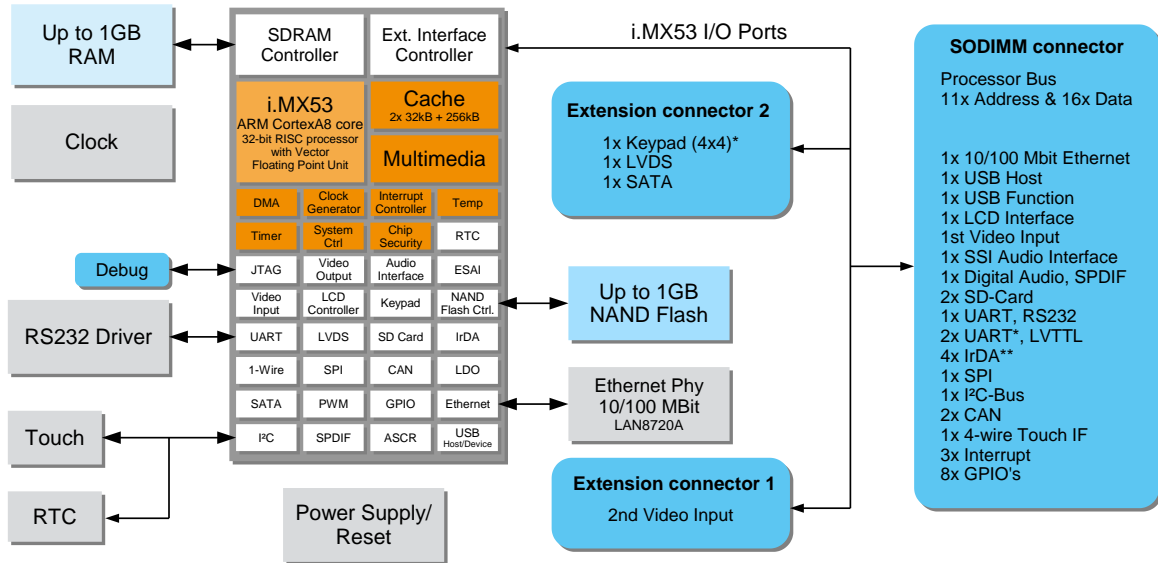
Up to 1GB RAM

Clock

Debug

RS232 Driver

Touch

RTC

SDRAM Controller

Ext. Interface Controller

i.MX53
ARM CortexA8 core
32-bit RISC processor with Vector Floating Point Unit

Cache
2x 32kB + 256kB

Multimedia

| DMA | Clock Generator | Interrupt Controller | Temp |
|---|---|---|---|
| Timer | System Ctrl | Chip Security | RTC |
| JTAG | Video Output | Audio Interface | ESAI |
| Video Input | LCD Controller | Keypad | NAND Flash Ctrl. |
| UART | LVDS | SD Card | IrDA |
| 1-Wire | SPI | CAN | LDO |
| SATA | PWM | GPIO | Ethernet |
| I²C | SPDIF | ASCR | USB Host/Device |

Power Supply/ Reset

i.MX53 I/O Ports

Extension connector 2
1x Keypad (4x4)*
1x LVDS
1x SATA

Up to 1GB NAND Flash

Ethernet Phy
10/100 MBit
LAN8720A

Extension connector 1
2nd Video Input

SODIMM connector
Processor Bus
11x Address & 16x Data

1x 10/100 Mbit Ethernet
1x USB Host
1x USB Function
1x LCD Interface
1st Video Input
1x SSI Audio Interface
1x Digital Audio, SPDIF
2x SD-Card
1x UART, RS232
2x UART*, LVTTL
4x IrDA**
1x SPI
1x I²C-Bus
2x CAN
1x 4-wire Touch IF
3x Interrupt
8x GPIO's